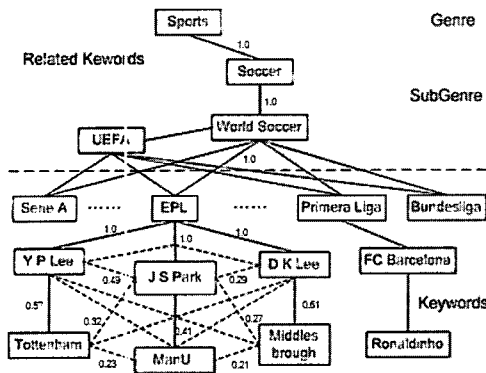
Sports

Genre

Related Kewords

1.0

Soccer

1.0

SubGenre

UEFA

World Soccer

1.0

Serie A

......

EPL

......

Primera Liga

Bundesliga

1.0

1.0

1.0

Y P Lee

J S Park

D K Lee

FC Barcelona

0.49

0.29

0.57

0.51

Keywords

0.32

0.41

0.27

Middles brough

Tottenham

ManU

Ronaldinho

0.23

0.21